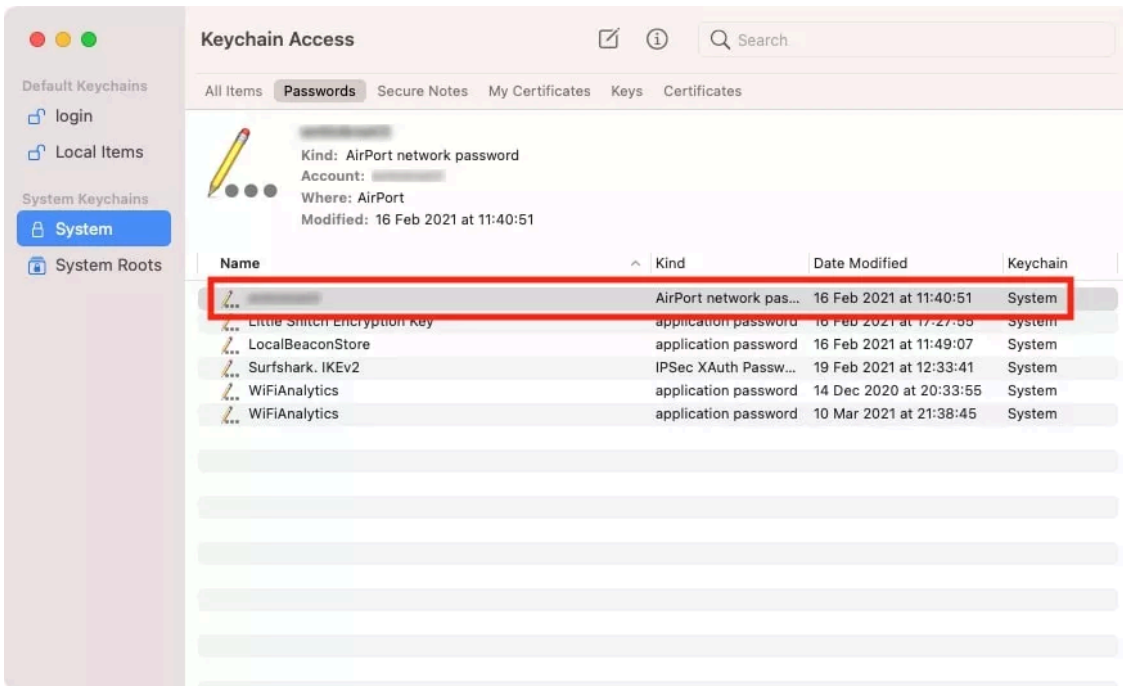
Keychain Access

Search

Default Keychains
login
Local Items
System Keychains
System
System Roots

All Items | Passwords | Secure Notes | My Certificates | Keys | Certificates

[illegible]
Kind: AirPort network password
Account: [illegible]
Where: AirPort
Modified: 16 Feb 2021 at 11:40:51

| Name | Kind | Date Modified | Keychain |
|---|---|---|---|
| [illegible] | AirPort network pas... | 16 Feb 2021 at 11:40:51 | System |
| Little Snitch Encryption Key | application password | 16 Feb 2021 at 17:27:55 | System |
| LocalBeaconStore | application password | 16 Feb 2021 at 11:49:07 | System |
| Surfshark. IKEv2 | IPSec XAuth Passw... | 19 Feb 2021 at 12:33:41 | System |
| WiFiAnalytics | application password | 14 Dec 2020 at 20:33:55 | System |
| WiFiAnalytics | application password | 10 Mar 2021 at 21:38:45 | System |